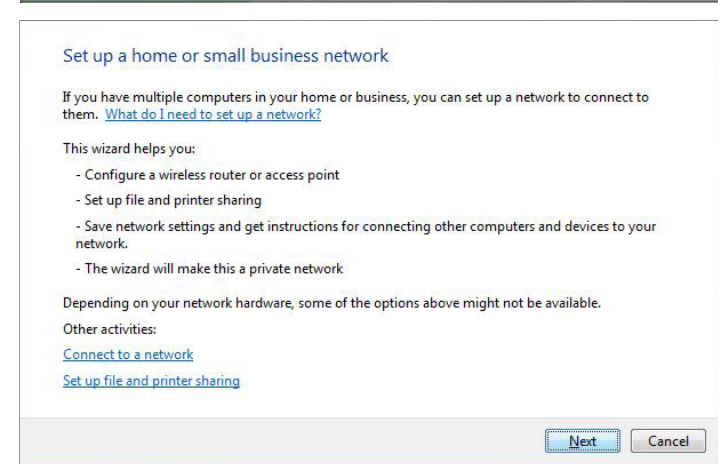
Set up a home or small business network

If you have multiple computers in your home or business, you can set up a network to connect to them. What do I need to set up a network?

This wizard helps you:

- Configure a wireless router or access point

- Set up file and printer sharing

- Save network settings and get instructions for connecting other computers and devices to your network.

- The wizard will make this a private network

Depending on your network hardware, some of the options above might not be available.

Other activities:

Connect to a network

Set up file and printer sharing

Next Cancel